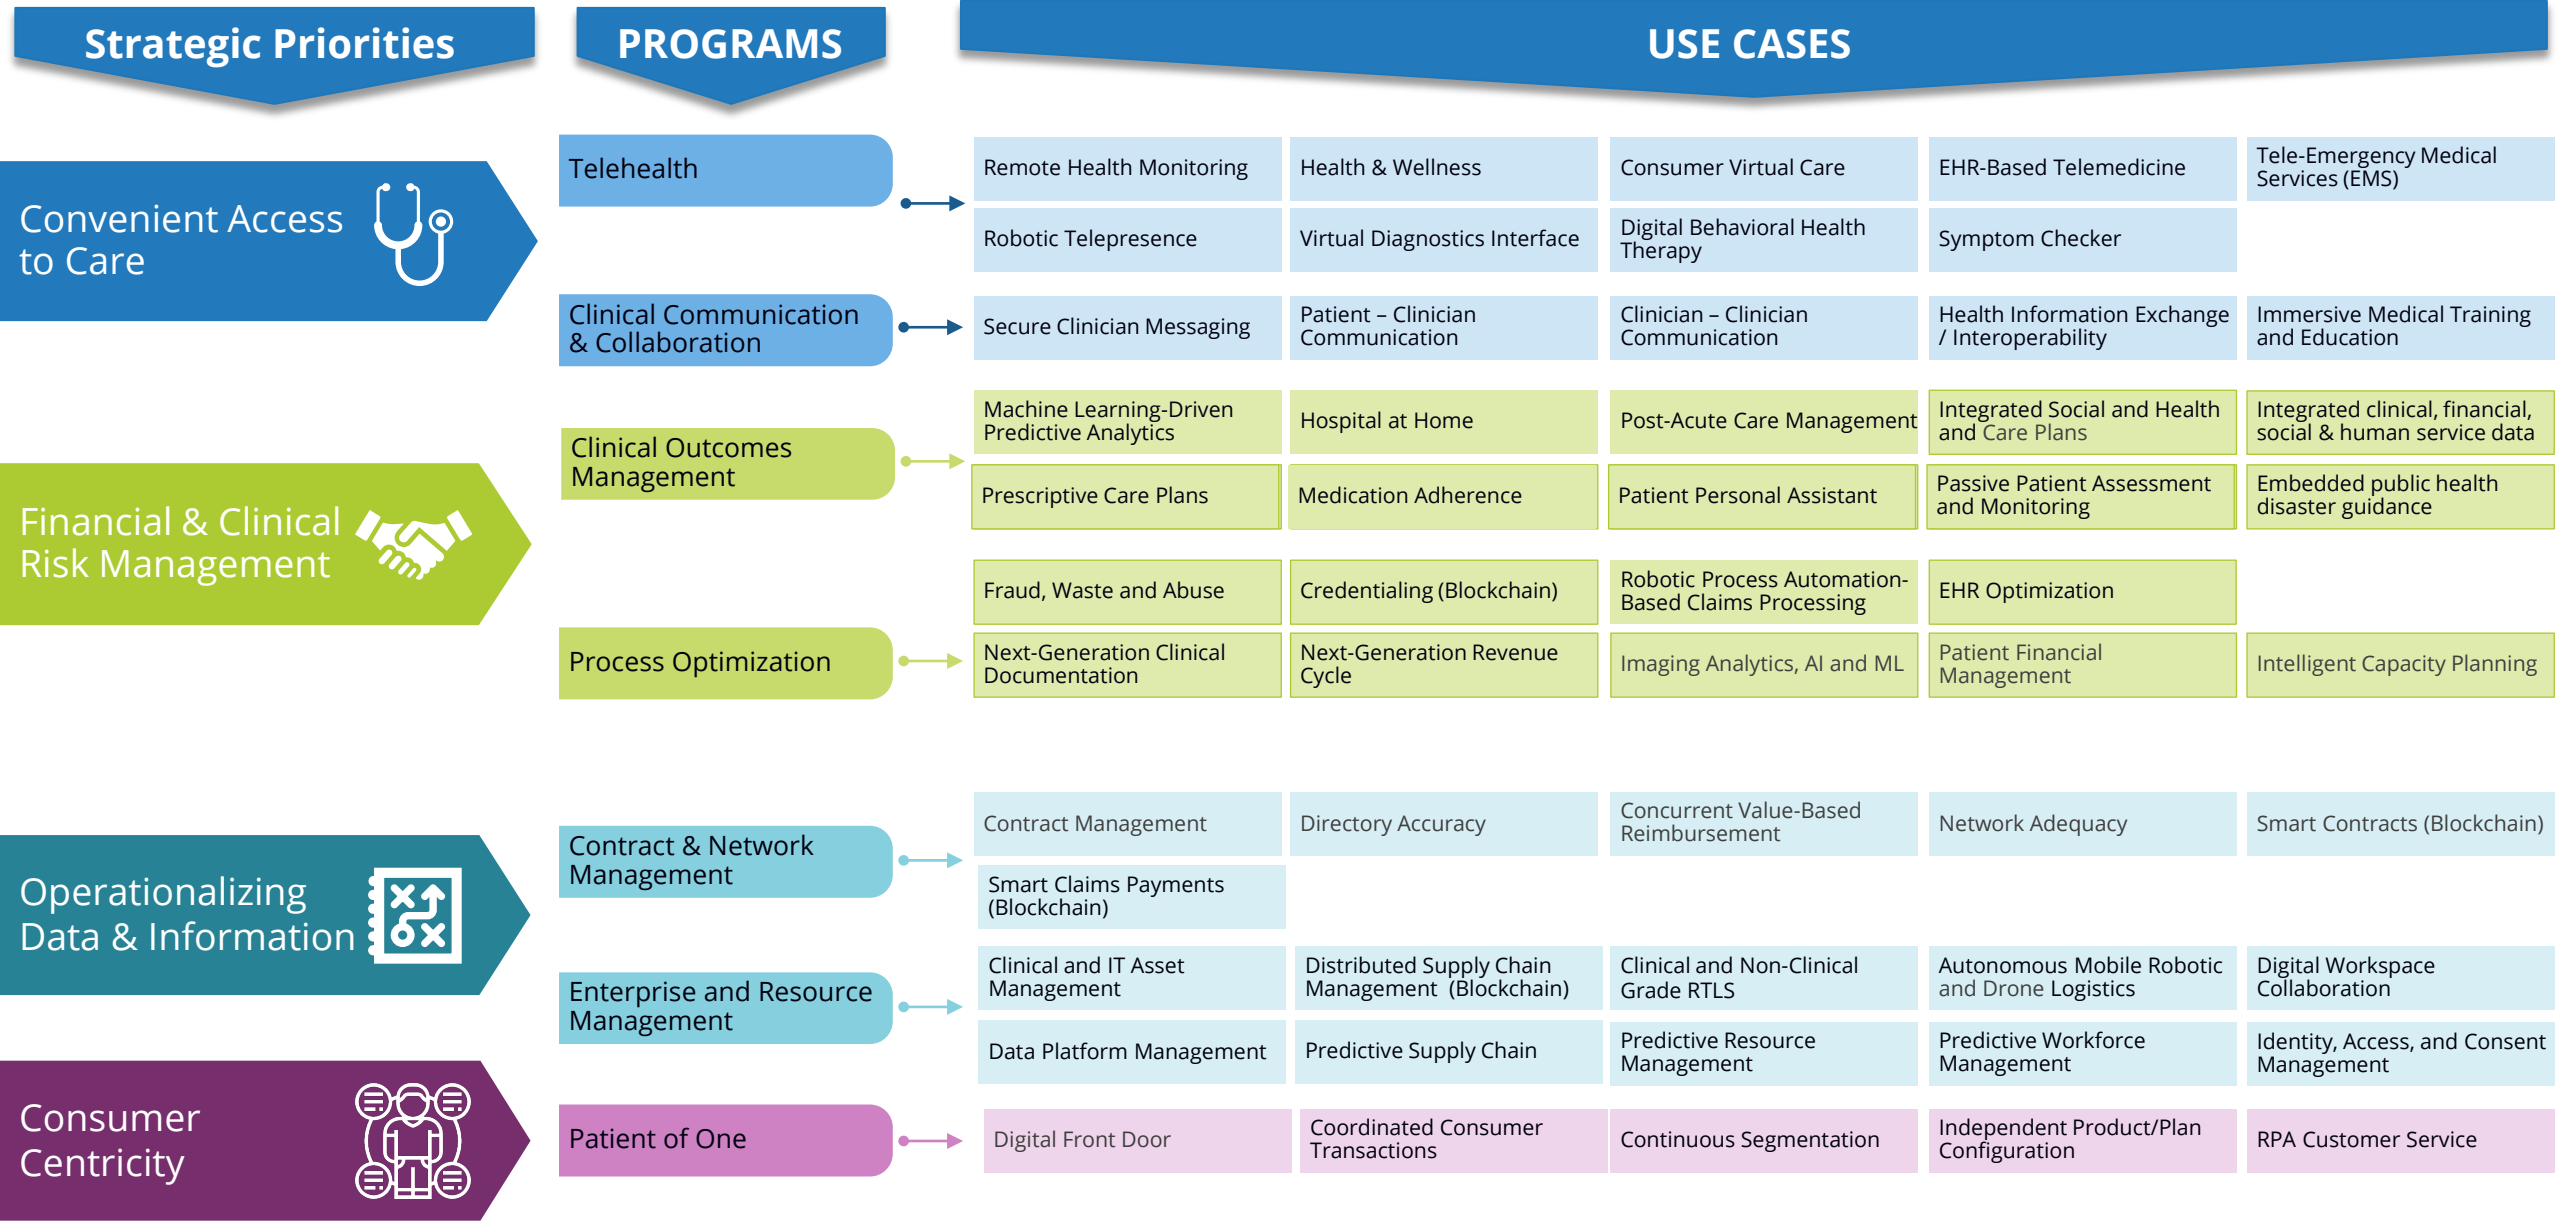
Strategic Priorities

PROGRAMS

USE CASES

Convenient Access to Care

Telehealth

Remote Health Monitoring

Health & Wellness

Consumer Virtual Care

EHR-Based Telemedicine

Tele-Emergency Medical Services (EMS)

Robotic Telepresence

Virtual Diagnostics Interface

Digital Behavioral Health Therapy

Symptom Checker

Clinical Communication & Collaboration

Secure Clinician Messaging

Patient – Clinician Communication

Clinician – Clinician Communication

Health Information Exchange / Interoperability

Immersive Medical Training and Education

Financial & Clinical Risk Management

Clinical Outcomes Management

Machine Learning-Driven Predictive Analytics

Hospital at Home

Post-Acute Care Management

Integrated Social and Health and Care Plans

Integrated clinical, financial, social & human service data

Prescriptive Care Plans

Medication Adherence

Patient Personal Assistant

Passive Patient Assessment and Monitoring

Embedded public health disaster guidance

Process Optimization

Fraud, Waste and Abuse

Credentialing (Blockchain)

Robotic Process Automation-Based Claims Processing

EHR Optimization

Next-Generation Clinical Documentation

Next-Generation Revenue Cycle

Imaging Analytics, AI and ML

Patient Financial Management

Intelligent Capacity Planning

Operationalizing Data & Information

Contract & Network Management

Contract Management

Directory Accuracy

Concurrent Value-Based Reimbursement

Network Adequacy

Smart Contracts (Blockchain)

Smart Claims Payments (Blockchain)

Enterprise and Resource Management

Clinical and IT Asset Management

Distributed Supply Chain Management (Blockchain)

Clinical and Non-Clinical Grade RTLS

Autonomous Mobile Robotic and Drone Logistics

Digital Workspace Collaboration

Data Platform Management

Predictive Supply Chain

Predictive Resource Management

Predictive Workforce Management

Identity, Access, and Consent Management

Consumer Centricity

Patient of One

Digital Front Door

Coordinated Consumer Transactions

Continuous Segmentation

Independent Product/Plan Configuration

RPA Customer Service